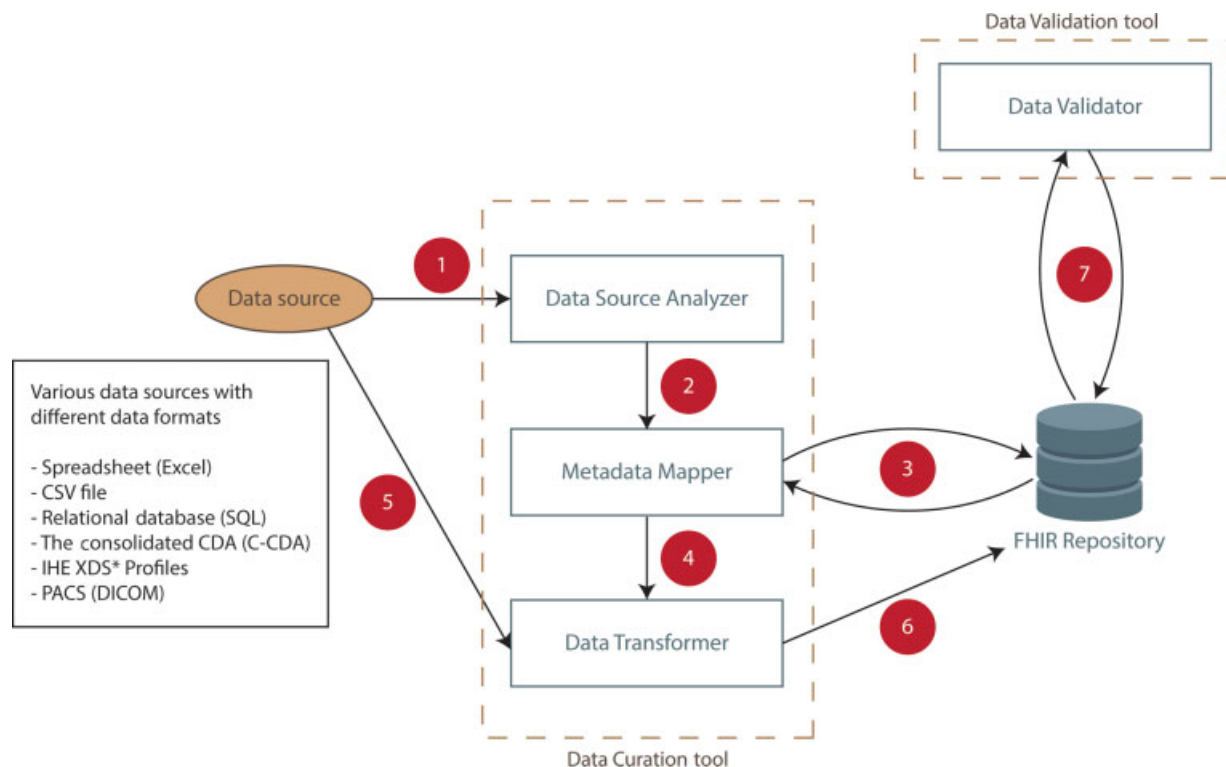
Data Validation tool

Data Validator

7

1

Data source

Data Source Analyzer

2

Various data sources with different data formats

- Spreadsheet (Excel)
- CSV file
- Relational database (SQL)
- The consolidated CDA (C-CDA)
- IHE XDS* Profiles
- PACS (DICOM)

Metadata Mapper

3

5

FHIR Repository

4

Data Transformer

6

Data Curation tool